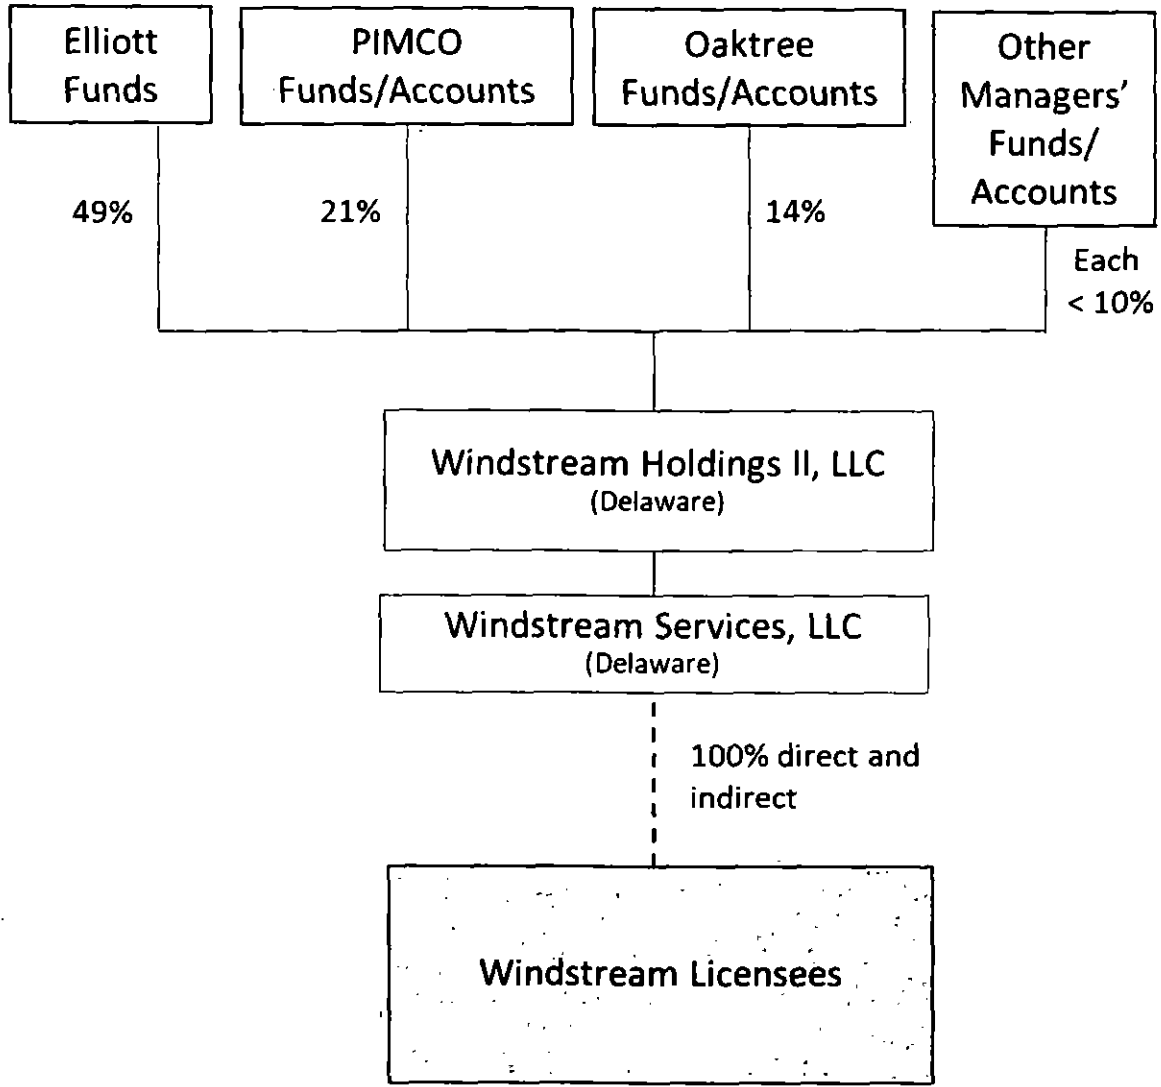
Elliott Funds

PIMCO Funds/Accounts

Oaktree Funds/Accounts

Other Managers' Funds/ Accounts

49%

21%

14%

Each < 10%

Windstream Holdings II, LLC
(Delaware)

Windstream Services, LLC
(Delaware)

100% direct and indirect

Windstream Licensees